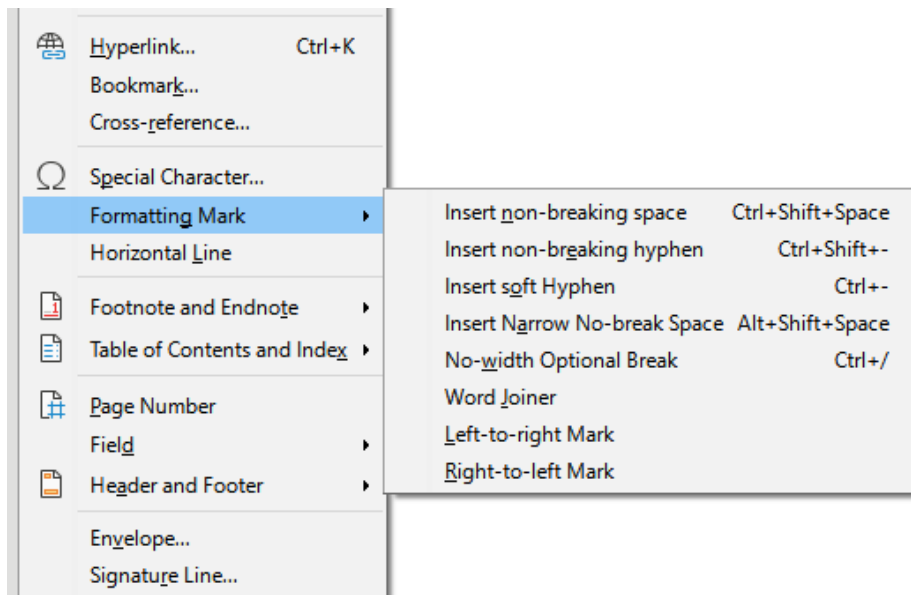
Hyperlink... Ctrl+K
Bookmark...
Cross-reference...

Special Character...
Formatting Mark
Horizontal Line

Footnote and Endnote
Table of Contents and Index

Page Number
Field
Header and Footer

Envelope...
Signature Line...

Insert non-breaking space Ctrl+Shift+Space
Insert non-breaking hyphen Ctrl+Shift+-
Insert soft Hyphen Ctrl+-
Insert Narrow No-break Space Alt+Shift+Space
No-width Optional Break Ctrl+/
Word Joiner
Left-to-right Mark
Right-to-left Mark